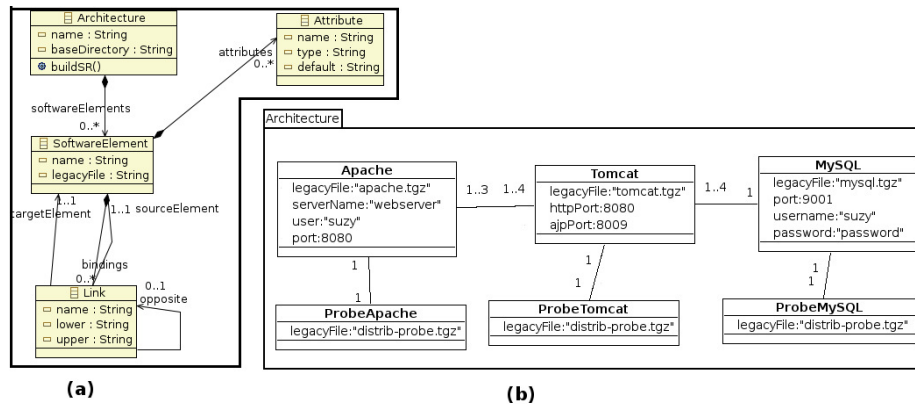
Architecture
name : String
baseDirectory : String
buildSR()

Attribute
name : String
type : String
default : String

attributes
0..*

softwareElements
0..*

SoftwareElement
name : String
legacyFile : String

1..1
targetElement
1..1 sourceElement
bindings
0..*
0..1
opposite

Link
name : String
lower : String
upper : String

(a)

Architecture

Apache
legacyFile:"apache.tgz"
serverName:"webserver"
user:"suzy"
port:8080

1..3 1..4

Tomcat
legacyFile:"tomcat.tgz"
httpPort:8080
ajpPort:8009

1..4 1

MySQL
legacyFile:"mysql.tgz"
port:9001
username:"suzy"
password:"password"

1
1
ProbeApache
legacyFile:"distrib-probe.tgz"

1
1
ProbeTomcat
legacyFile:"distrib-probe.tgz"

1
1
ProbeMySQL
legacyFile:"distrib-probe.tgz"

(b)